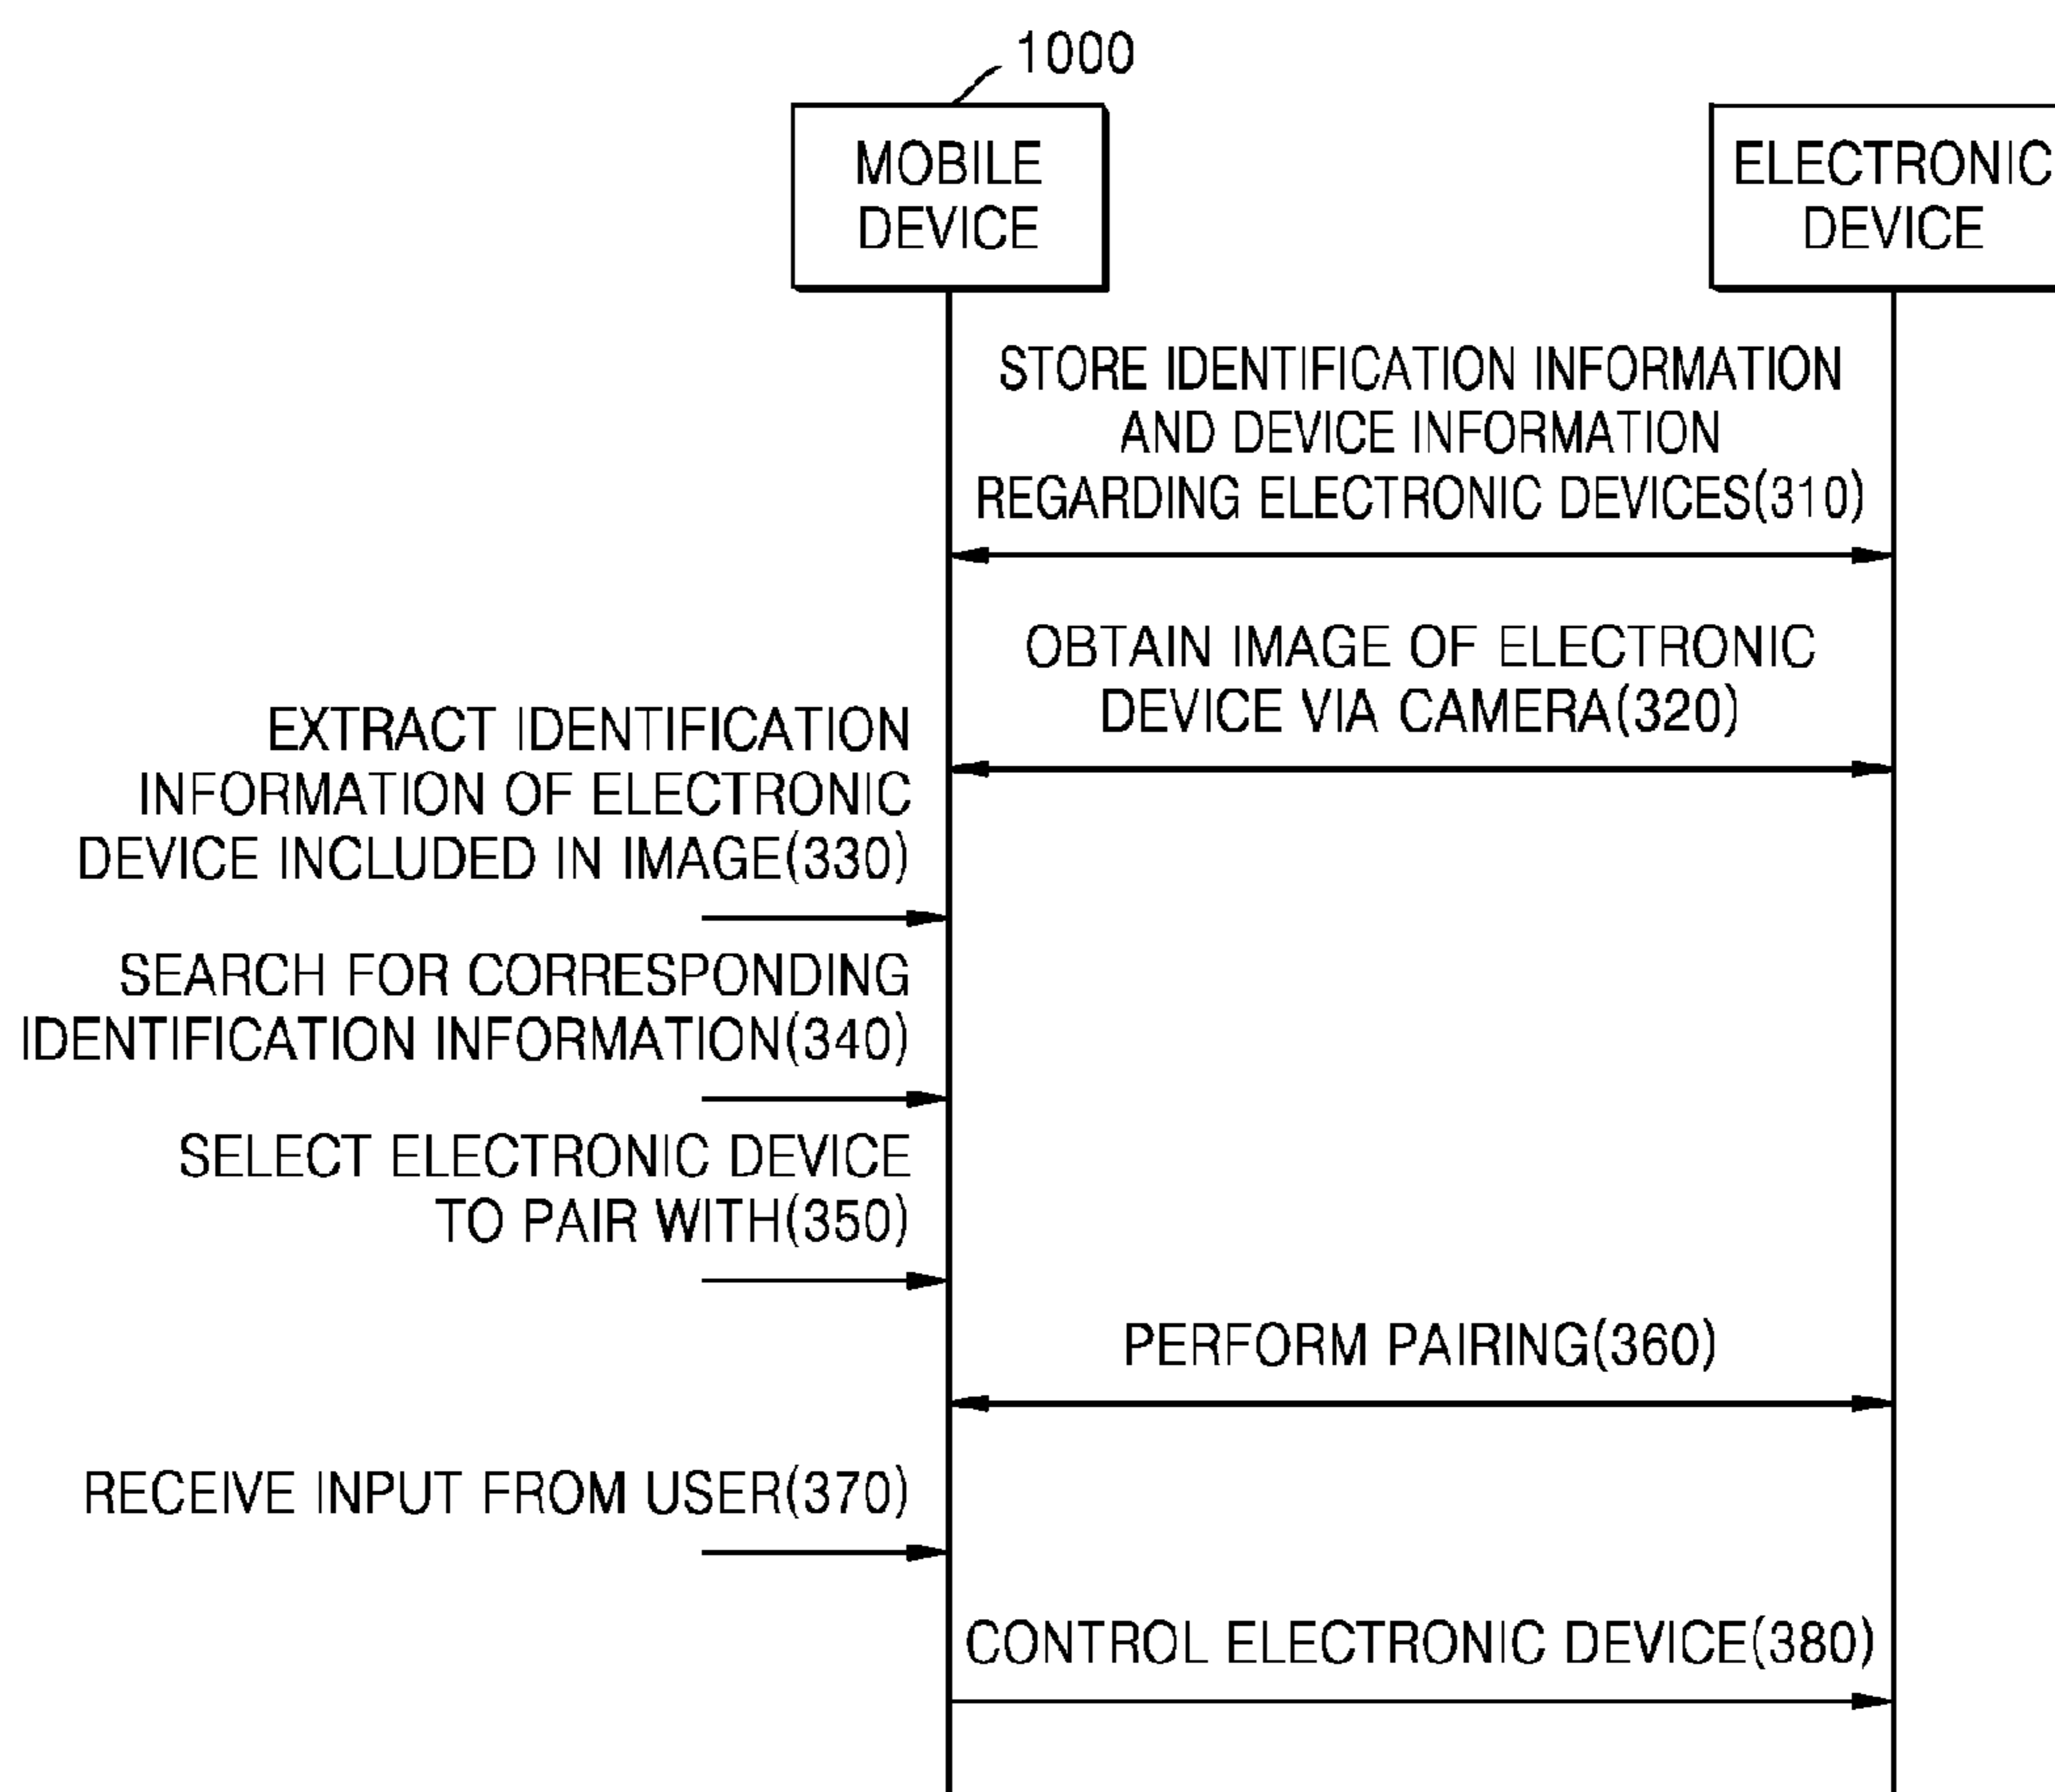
1000

MOBILE DEVICE

ELECTRONIC DEVICE

STORE IDENTIFICATION INFORMATION AND DEVICE INFORMATION REGARDING ELECTRONIC DEVICES(310)

OBTAIN IMAGE OF ELECTRONIC DEVICE VIA CAMERA(320)

EXTRACT IDENTIFICATION INFORMATION OF ELECTRONIC DEVICE INCLUDED IN IMAGE(330)

SEARCH FOR CORRESPONDING IDENTIFICATION INFORMATION(340)

SELECT ELECTRONIC DEVICE TO PAIR WITH(350)

PERFORM PAIRING(360)

RECEIVE INPUT FROM USER(370)

CONTROL ELECTRONIC DEVICE(380)